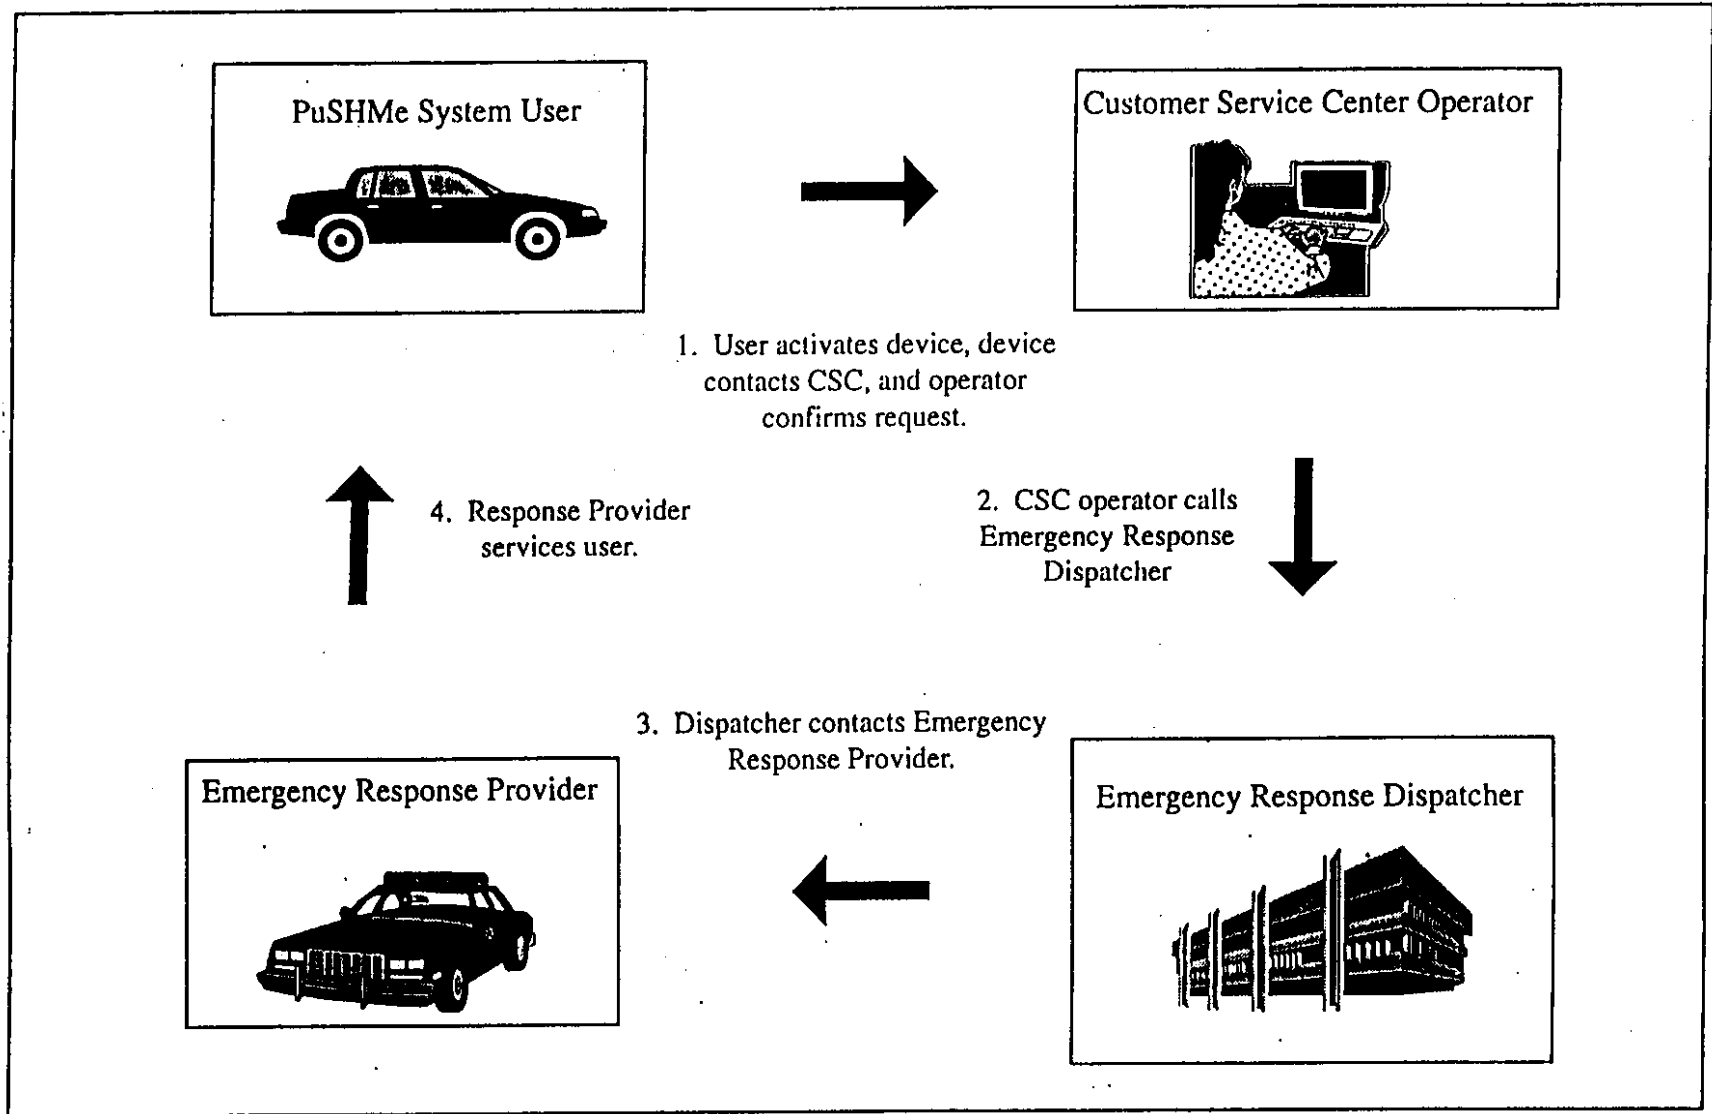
PuSHMe System User

Customer Service Center Operator

1. User activates device, device contacts CSC, and operator confirms request.

4. Response Provider services user.

2. CSC operator calls Emergency Response Dispatcher

3. Dispatcher contacts Emergency Response Provider.

Emergency Response Provider

Emergency Response Dispatcher